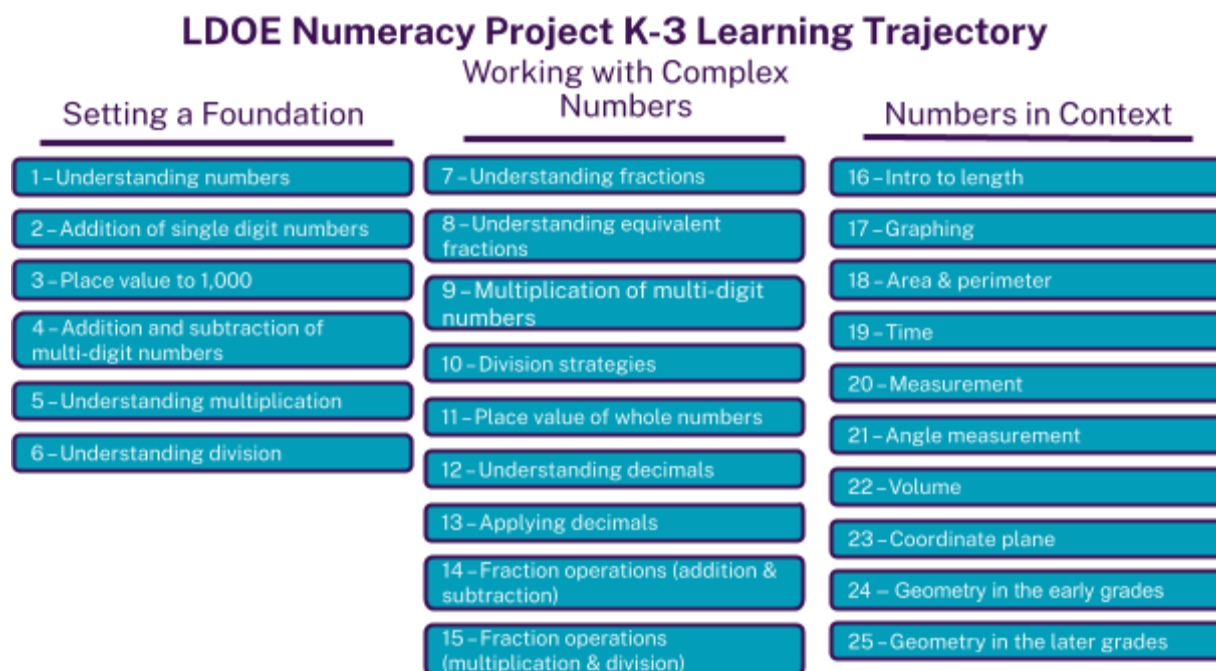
LDOE Numeracy Project K-3 Learning Trajectory

Setting a Foundation

1 – Understanding numbers

2 – Addition of single digit numbers

3 – Place value to 1,000

4 – Addition and subtraction of multi-digit numbers

5 – Understanding multiplication

6 – Understanding division

Working with Complex Numbers

7 – Understanding fractions

8 – Understanding equivalent fractions

9 – Multiplication of multi-digit numbers

10 – Division strategies

11 – Place value of whole numbers

12 – Understanding decimals

13 – Applying decimals

14 – Fraction operations (addition & subtraction)

15 – Fraction operations (multiplication & division)

Numbers in Context

16 – Intro to length

17 – Graphing

18 – Area & perimeter

19 – Time

20 – Measurement

21 – Angle measurement

22 – Volume

23 – Coordinate plane

24 – Geometry in the early grades

25 – Geometry in the later grades